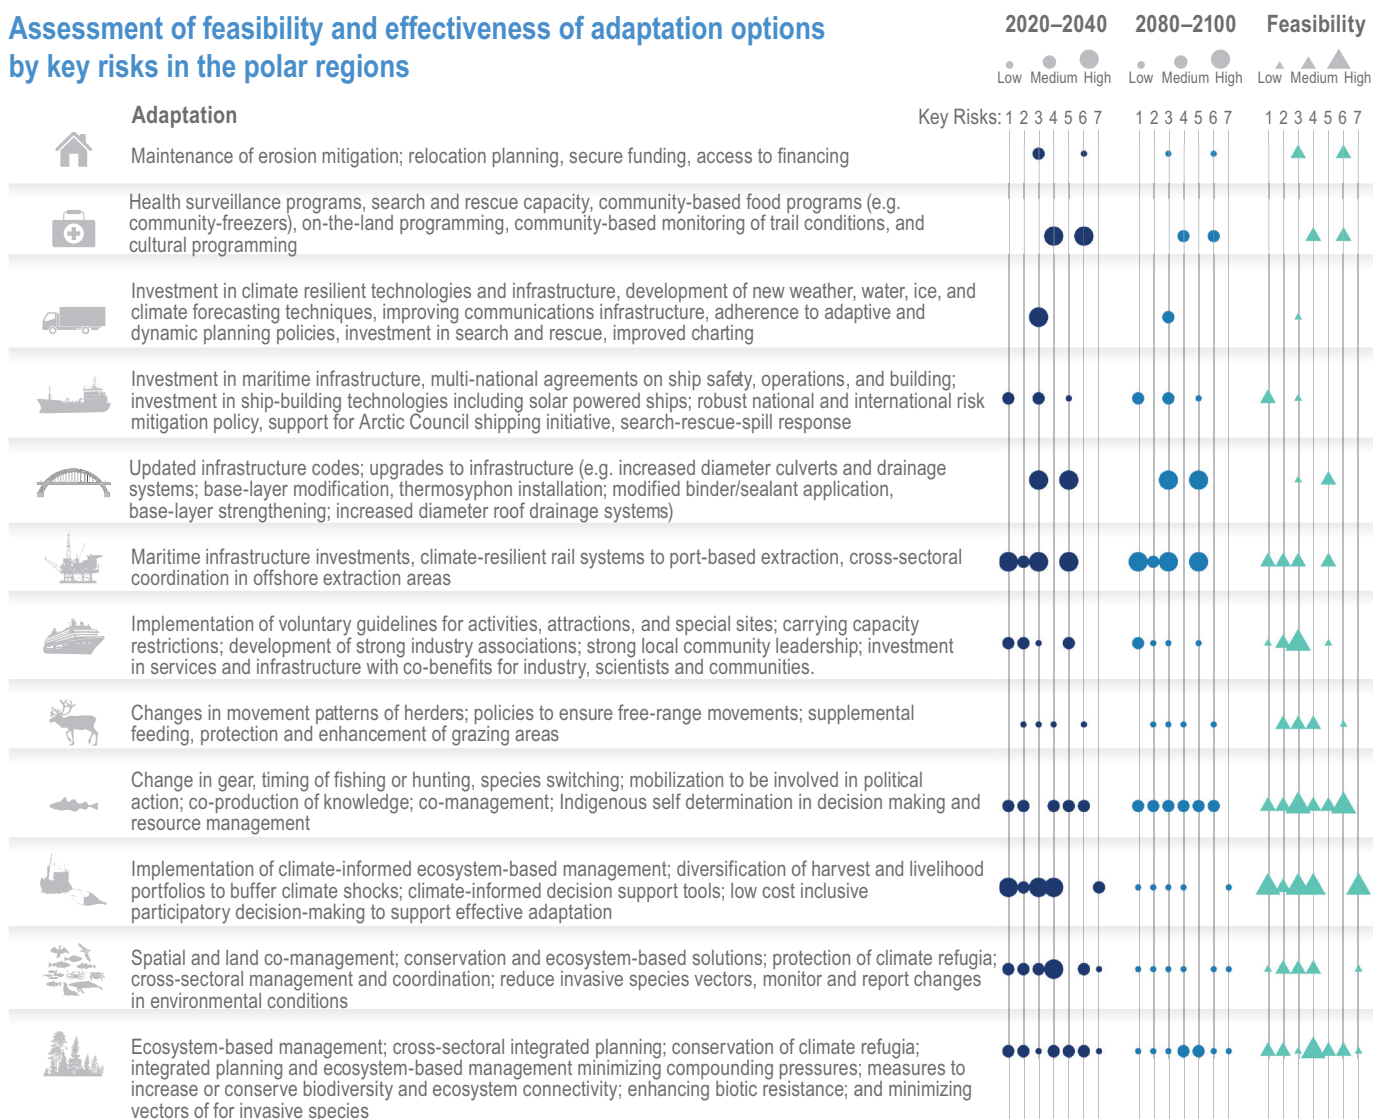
Assessment of feasibility and effectiveness of adaptation options by key risks in the polar regions

2020–2040
Low Medium High

2080–2100
Low Medium High

Feasibility
Low Medium High

Adaptation

Key Risks: 1 2 3 4 5 6 7   1 2 3 4 5 6 7   1 2 3 4 5 6 7

Maintenance of erosion mitigation; relocation planning, secure funding, access to financing

Health surveillance programs, search and rescue capacity, community-based food programs (e.g. community-freezers), on-the-land programming, community-based monitoring of trail conditions, and cultural programming

Investment in climate resilient technologies and infrastructure, development of new weather, water, ice, and climate forecasting techniques, improving communications infrastructure, adherence to adaptive and dynamic planning policies, investment in search and rescue, improved charting

Investment in maritime infrastructure, multi-national agreements on ship safety, operations, and building; investment in ship-building technologies including solar powered ships; robust national and international risk mitigation policy, support for Arctic Council shipping initiative, search-rescue-spill response

Updated infrastructure codes; upgrades to infrastructure (e.g. increased diameter culverts and drainage systems; base-layer modification, thermosyphon installation; modified binder/sealant application, base-layer strengthening; increased diameter roof drainage systems)

Maritime infrastructure investments, climate-resilient rail systems to port-based extraction, cross-sectoral coordination in offshore extraction areas

Implementation of voluntary guidelines for activities, attractions, and special sites; carrying capacity restrictions; development of strong industry associations; strong local community leadership; investment in services and infrastructure with co-benefits for industry, scientists and communities.

Changes in movement patterns of herders; policies to ensure free-range movements; supplemental feeding, protection and enhancement of grazing areas

Change in gear, timing of fishing or hunting, species switching; mobilization to be involved in political action; co-production of knowledge; co-management; Indigenous self determination in decision making and resource management

Implementation of climate-informed ecosystem-based management; diversification of harvest and livelihood portfolios to buffer climate shocks; climate-informed decision support tools; low cost inclusive participatory decision-making to support effective adaptation

Spatial and land co-management; conservation and ecosystem-based solutions; protection of climate refugia; cross-sectoral management and coordination; reduce invasive species vectors, monitor and report changes in environmental conditions

Ecosystem-based management; cross-sectoral integrated planning; conservation of climate refugia; integrated planning and ecosystem-based management minimizing compounding pressures; measures to increase or conserve biodiversity and ecosystem connectivity; enhancing biotic resistance; and minimizing vectors of for invasive species